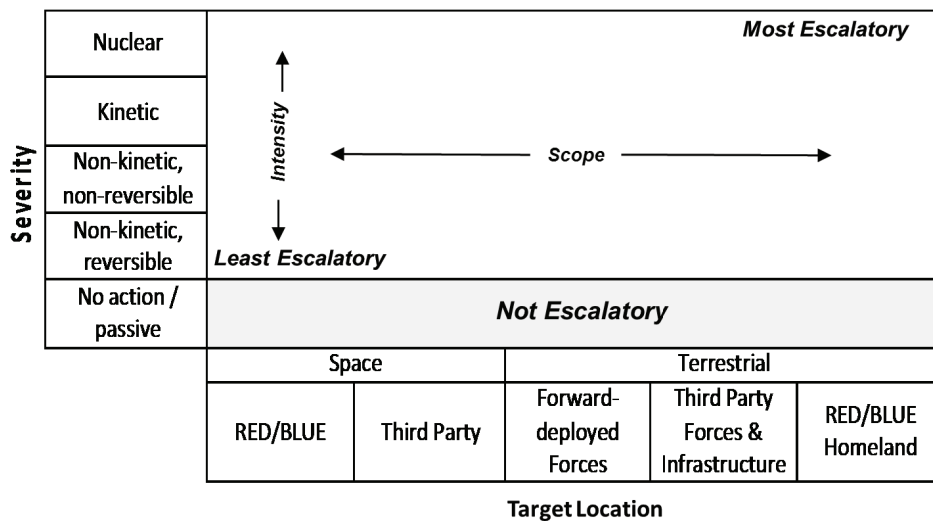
Severity

Nuclear

Kinetic

Non-kinetic, non-reversible

Non-kinetic, reversible

No action / passive

Most Escalatory

Intensity

Scope

Least Escalatory

Not Escalatory

| Space | | Terrestrial | | |
|---|---|---|---|---|
| RED/BLUE | Third Party | Forward-deployed Forces | Third Party Forces & Infrastructure | RED/BLUE Homeland |

Target Location